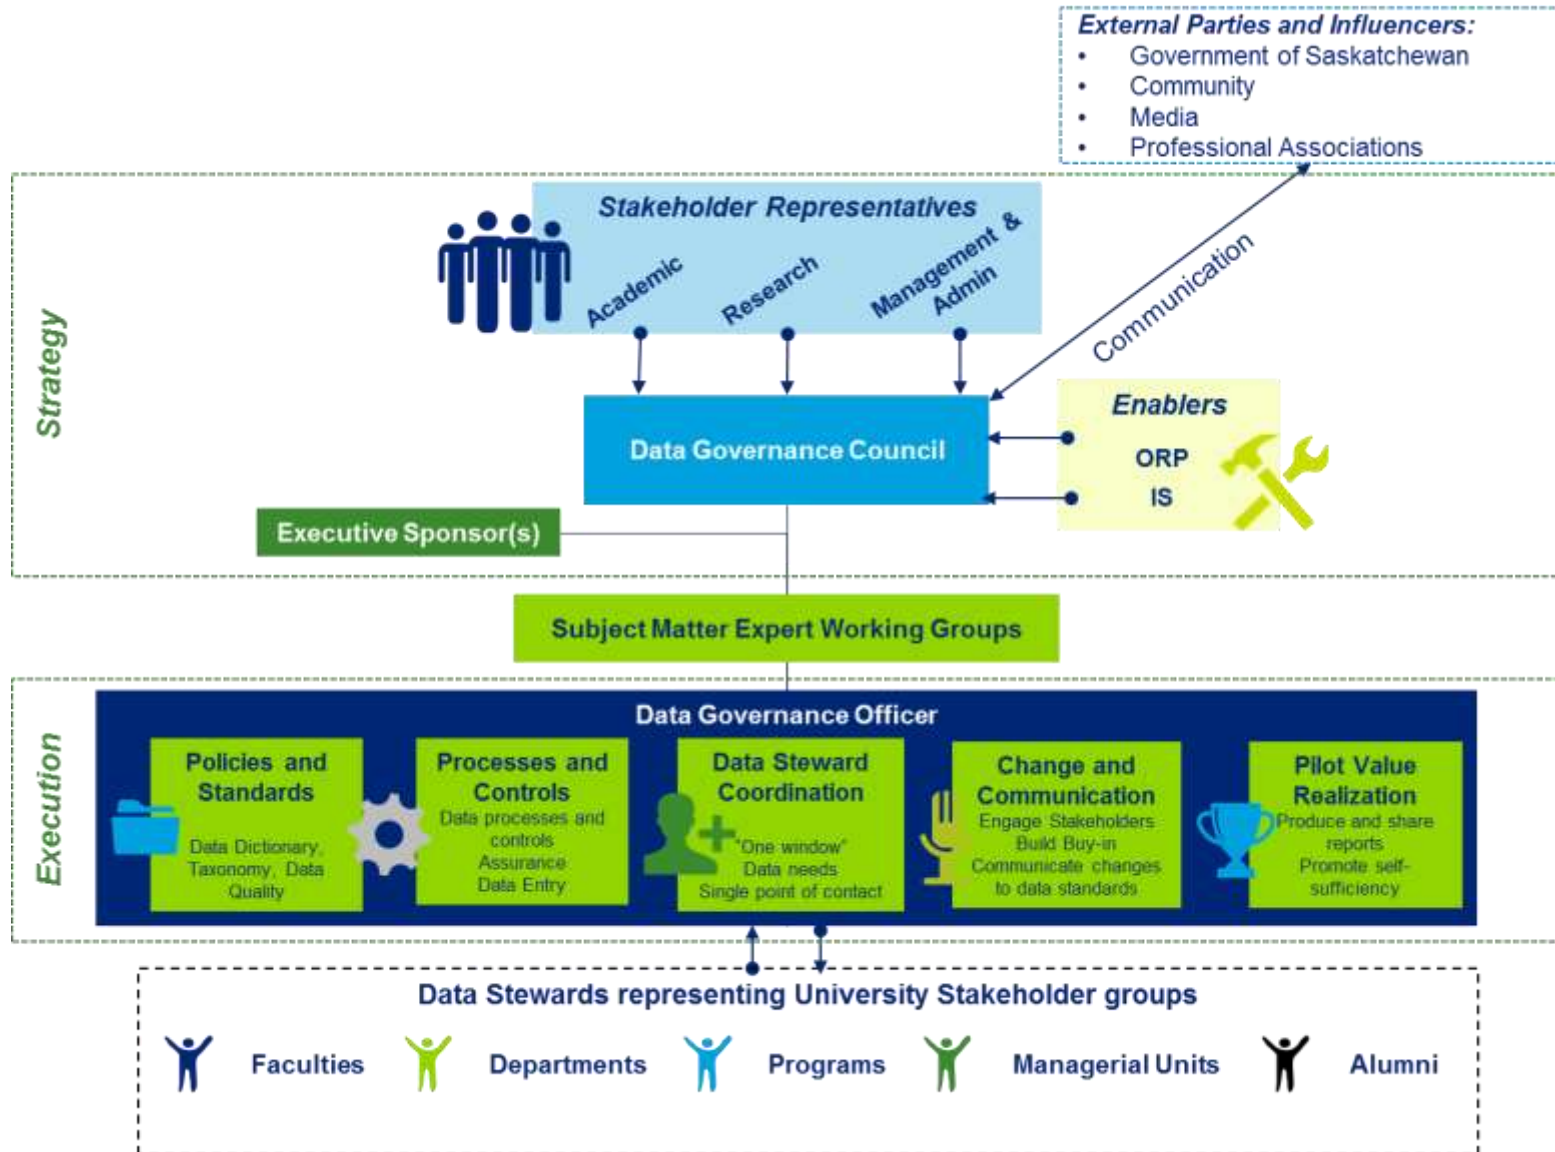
External Parties and Influencers:
• Government of Saskatchewan
• Community
• Media
• Professional Associations

Strategy

Stakeholder Representatives

Academic

Research

Management & Admin

Communication

Data Governance Council

Enablers

ORP

IS

Executive Sponsor(s)

Subject Matter Expert Working Groups

Execution

Data Governance Officer

Policies and Standards

Data Dictionary, Taxonomy, Data Quality

Processes and Controls

Data processes and controls
Assurance
Data Entry

Data Steward Coordination

"One window"
Data needs
Single point of contact

Change and Communication

Engage Stakeholders
Build Buy-in
Communicate changes to data standards

Pilot Value Realization

Produce and share reports
Promote self-sufficiency

Data Stewards representing University Stakeholder groups

Faculties

Departments

Programs

Managerial Units

Alumni